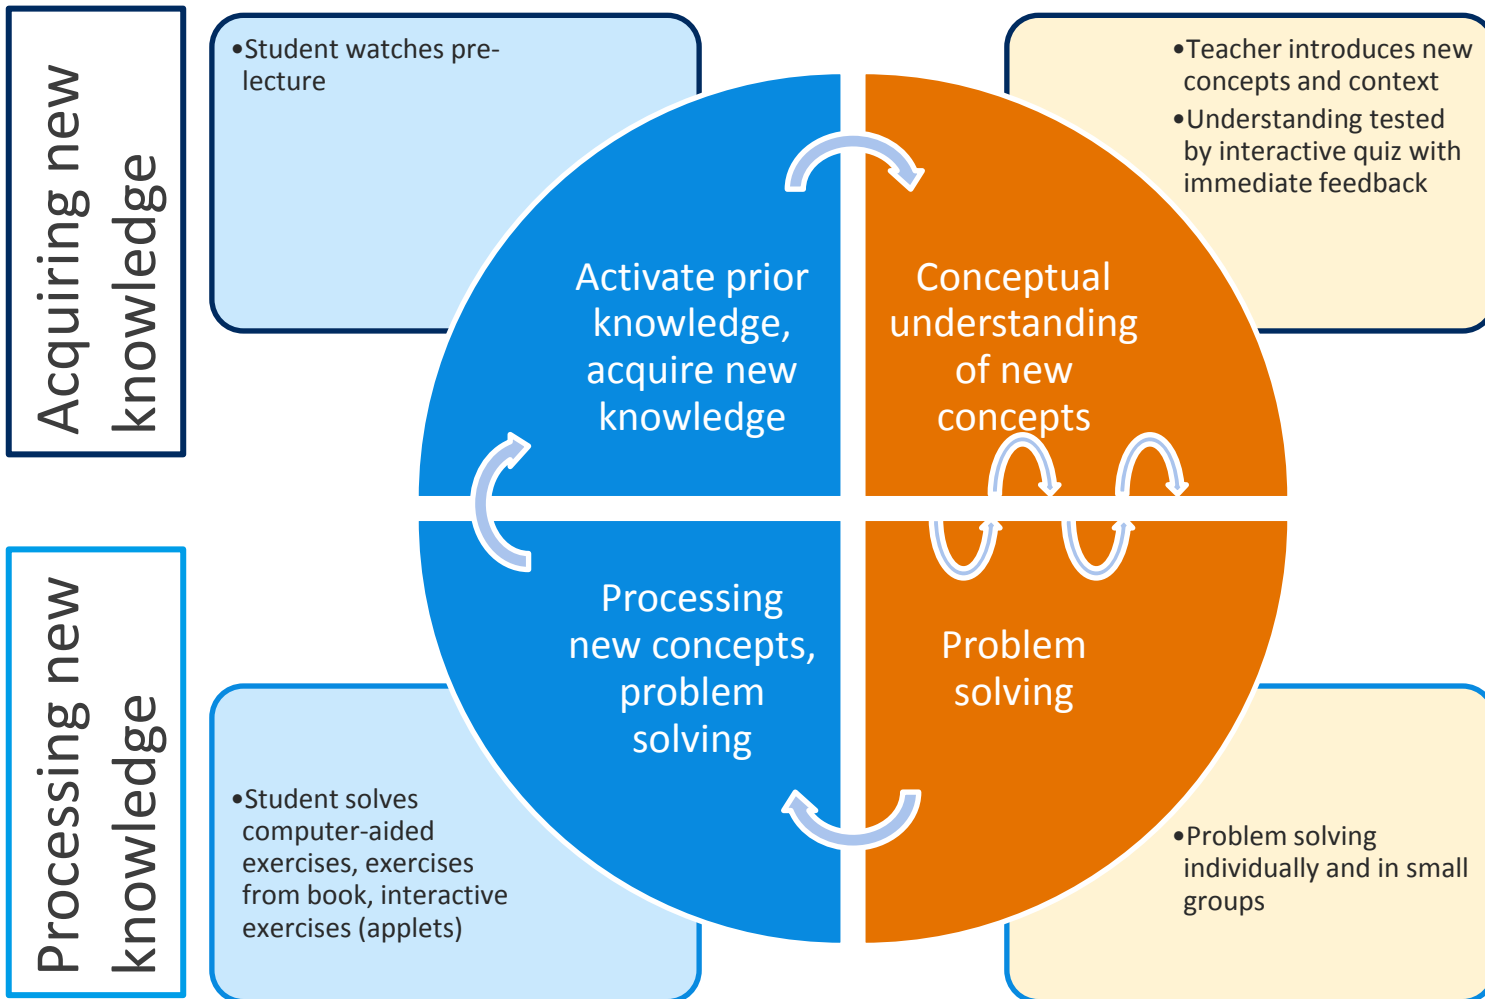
Acquiring new knowledge

•Student watches pre-lecture

•Teacher introduces new concepts and context
•Understanding tested by interactive quiz with immediate feedback

Activate prior knowledge, acquire new knowledge

Conceptual understanding of new concepts

Processing new concepts, problem solving

Problem solving

Processing new knowledge

•Student solves computer-aided exercises, exercises from book, interactive exercises (applets)

•Problem solving individually and in small groups